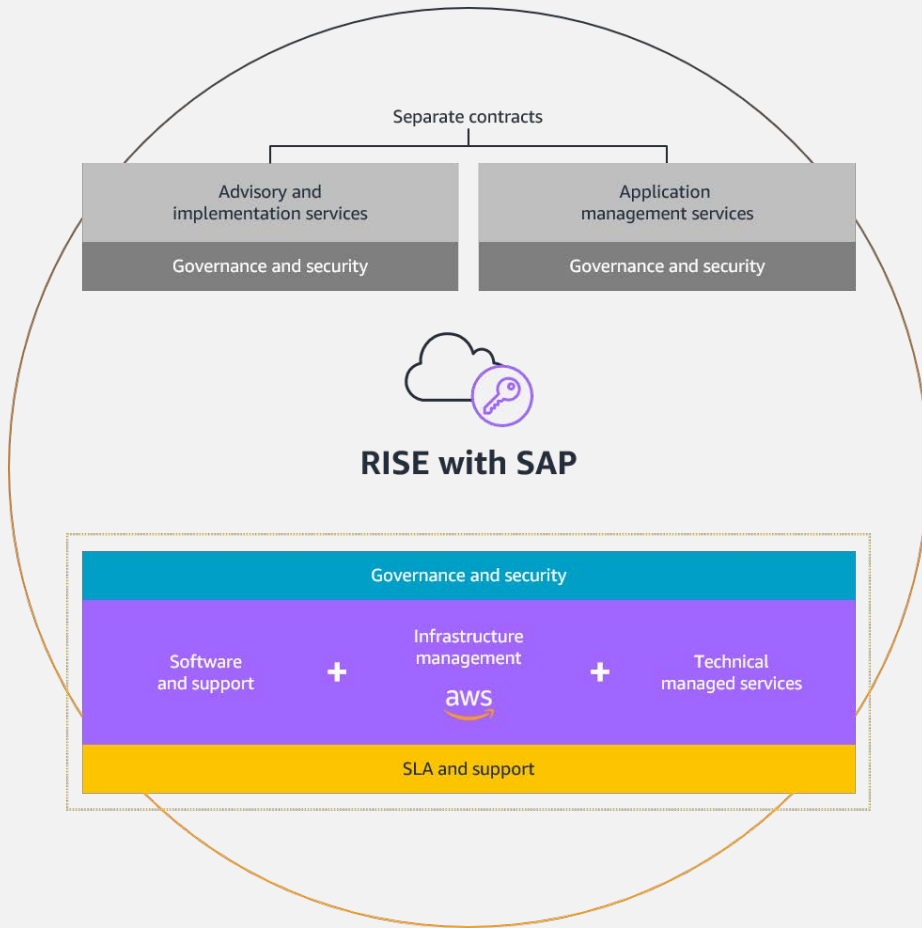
Separate contracts

Advisory and implementation services

Governance and security

Application management services

Governance and security

RISE with SAP

Governance and security

Software and support

+

Infrastructure management

aws

+

Technical managed services

SLA and support